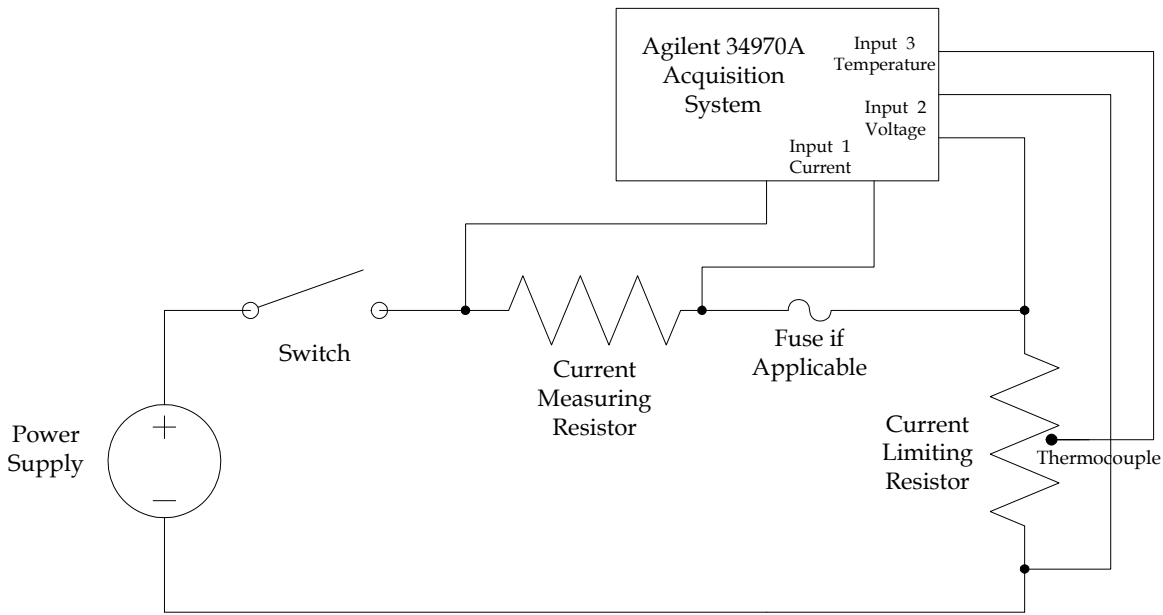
Agilent 34970A Acquisition System

Input 3 Temperature

Input 2 Voltage

Input 1 Current

Switch

Current Measuring Resistor

Fuse if Applicable

Power Supply

+

−

Current Limiting Resistor

Thermocouple